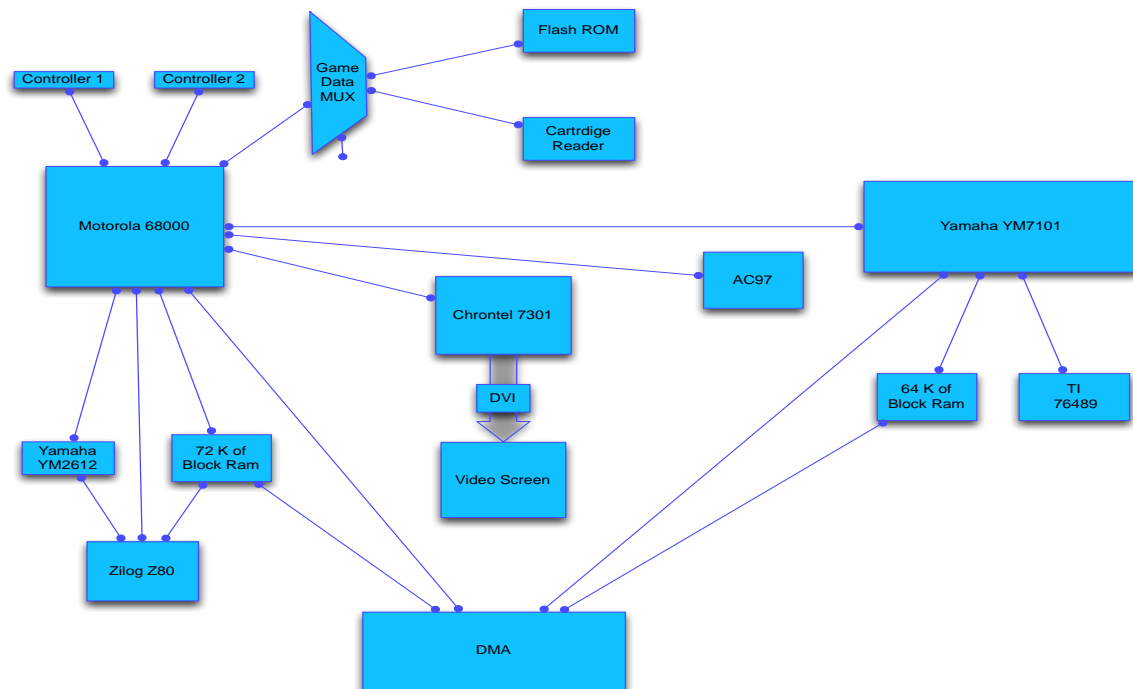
Flash ROM

Controller 1

Controller 2

Game Data MUX

Cartrdige Reader

Motorola 68000

Yamaha YM7101

AC97

Chrontel 7301

DVI

Video Screen

64 K of Block Ram

TI 76489

Yamaha YM2612

72 K of Block Ram

Zilog Z80

DMA